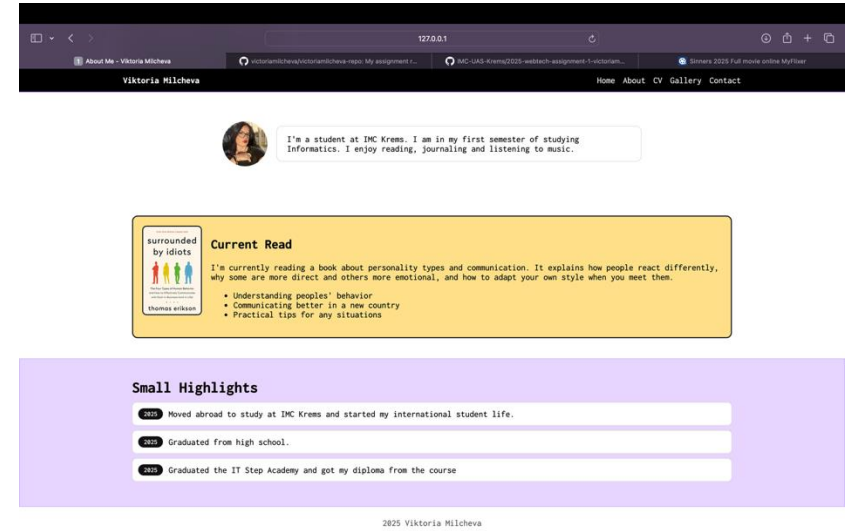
127.0.0.1

About Me - Viktoria Milcheva

victoriamilcheva/victoriamilcheva-repo: My assignment r...

IMC-UAS-Krems/2025-webtech-assignment-1-victoriam...

Sinners 2025 Full movie online MyFlixer

Viktoria Milcheva

Home About CV Gallery Contact

I'm a student at IMC Krems. I am in my first semester of studying Informatics. I enjoy reading, journaling and listening to music.

surrounded by idiots

thomas erikson

Current Read

I'm currently reading a book about personality types and communication. It explains how people react differently, why some are more direct and others more emotional, and how to adapt your own style when you meet them.

- Understanding peoples' behavior
- Communicating better in a new country
- Practical tips for any situations

Small Highlights

2025 Moved abroad to study at IMC Krems and started my international student life.

2025 Graduated from high school.

2025 Graduated the IT Step Academy and got my diploma from the course

2025 Viktoria Milcheva